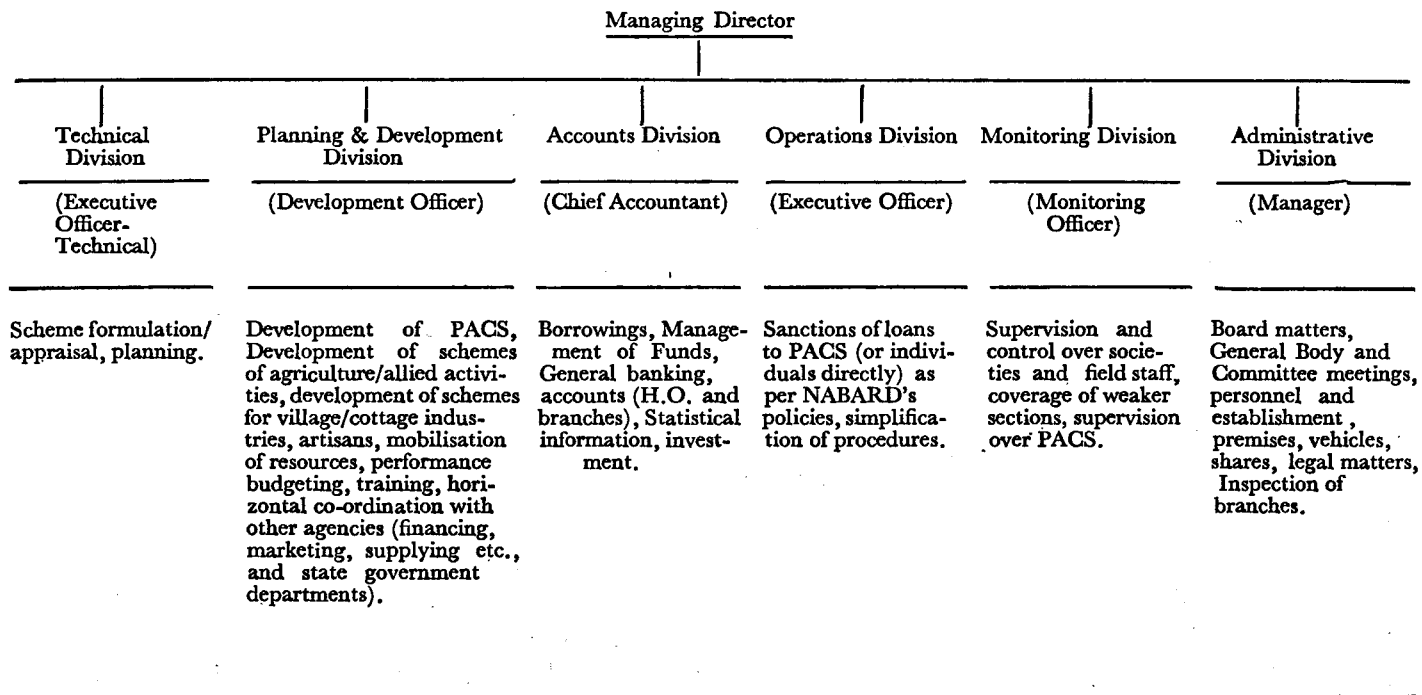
Managing Director

Technical Division

(Executive Officer-Technical)

Scheme formulation/appraisal, planning.

Planning & Development Division

(Development Officer)

Development of PACS, Development of schemes of agriculture/allied activities, development of schemes for village/cottage industries, artisans, mobilisation of resources, performance budgeting, training, horizontal co-ordination with other agencies (financing, marketing, supplying etc., and state government departments).

Accounts Division

(Chief Accountant)

Borrowings, Management of Funds, General banking, accounts (H.O. and branches), Statistical information, investment.

Operations Division

(Executive Officer)

Sanctions of loans to PACS (or individuals directly) as per NABARD's policies, simplification of procedures.

Monitoring Division

(Monitoring Officer)

Supervision and control over societies and field staff, coverage of weaker sections, supervision over PACS.

Administrative Division

(Manager)

Board matters, General Body and Committee meetings, personnel and establishment, premises, vehicles, shares, legal matters, Inspection of branches.